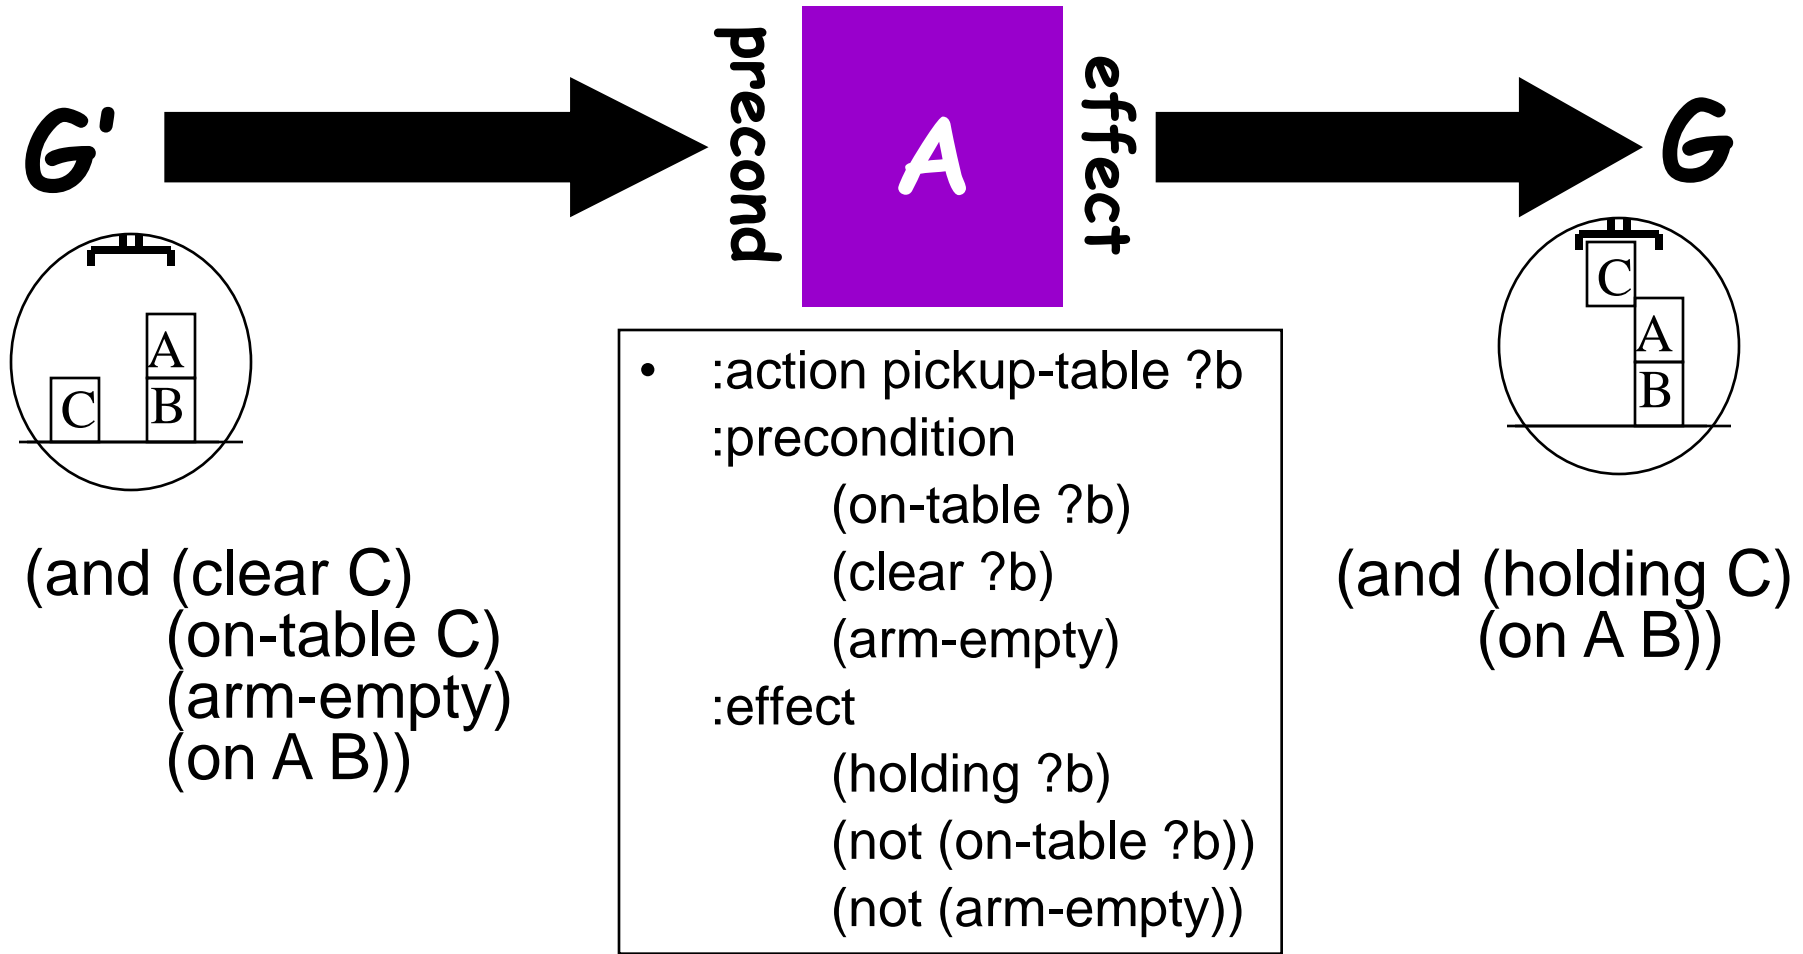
G'

precond

A

effect

G

A
C B

C
A
B

• :action pickup-table ?b
:precondition
(on-table ?b)
(clear ?b)
(arm-empty)
:effect
(holding ?b)
(not (on-table ?b))
(not (arm-empty))

(and (clear C)
(on-table C)
(arm-empty)
(on A B))

(and (holding C)
(on A B))